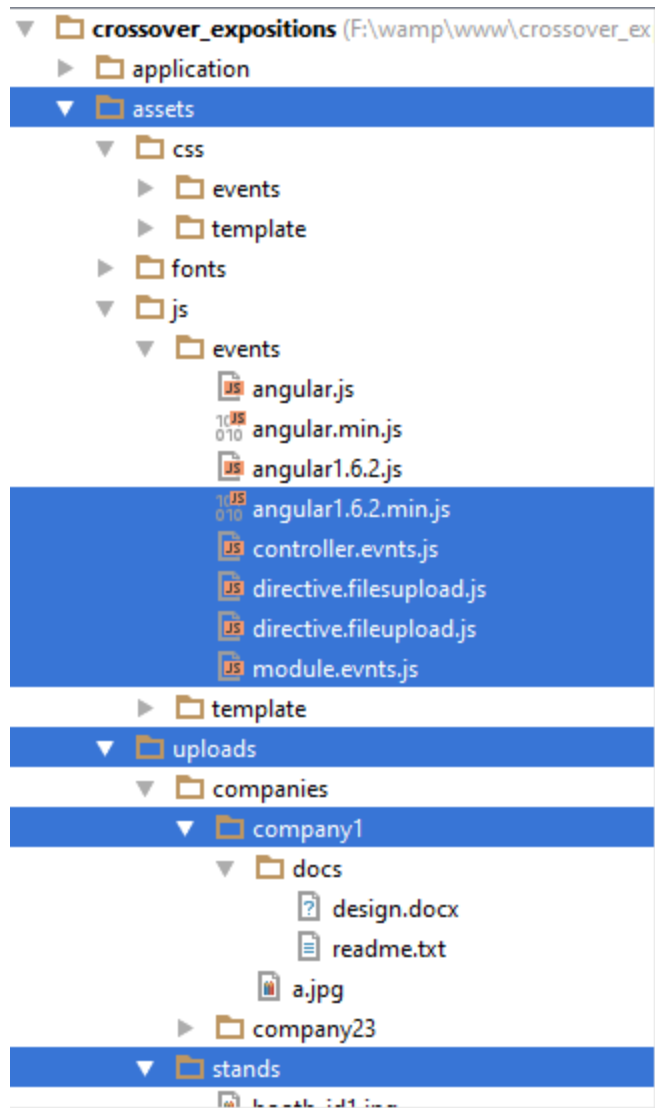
crossover_expositions (F:\wamp\www\crossover_ex
application
assets
css
events
template
fonts
js
events
angular.js
angular.min.js
angular1.6.2.js
angular1.6.2.min.js
controller.evnts.js
directive.filesupload.js
directive.fileupload.js
module.evnts.js
template
uploads
companies
company1
docs
design.docx
readme.txt
a.jpg
company23
stands
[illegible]